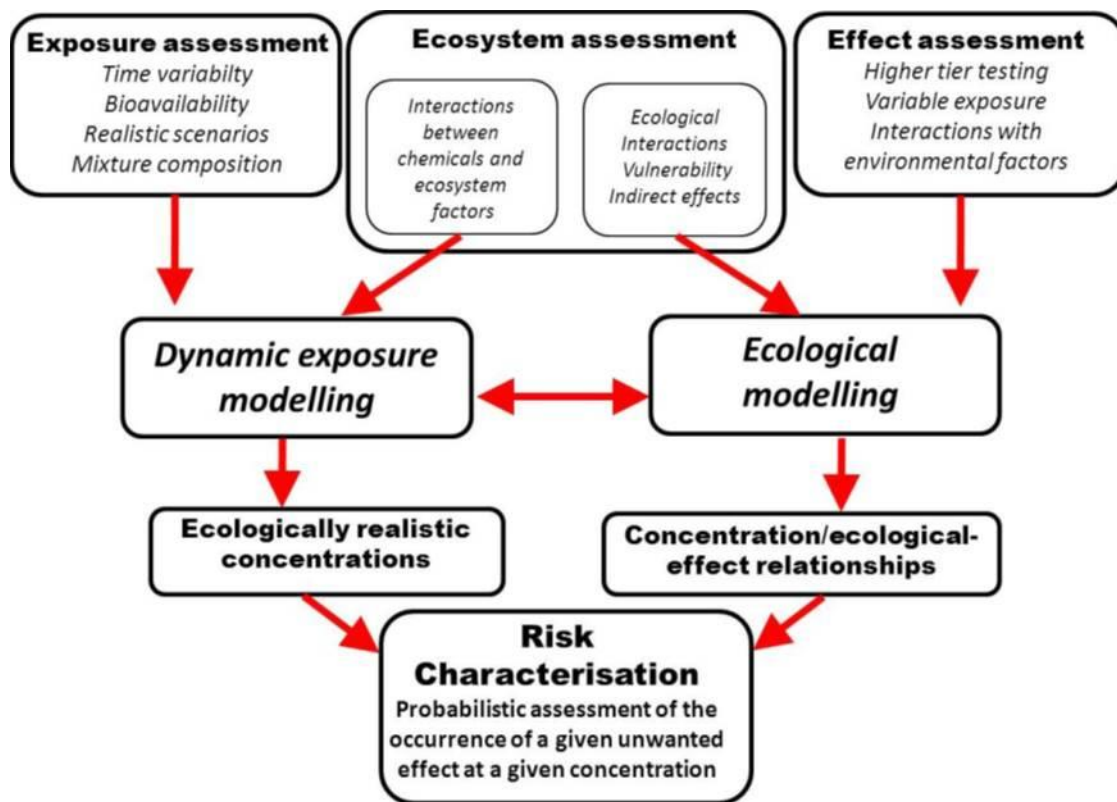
Exposure assessment
Time variabilty
Bioavailability
Realistic scenarios
Mixture composition

Ecosystem assessment

Interactions between chemicals and ecosystem factors

Ecological Interactions
Vulnerability
Indirect effects

Effect assessment
Higher tier testing
Variable exposure
Interactions with environmental factors

Dynamic exposure modelling

Ecological modelling

Ecologically realistic concentrations

Concentration/ecological-effect relationships

Risk Characterisation
Probabilistic assessment of the occurrence of a given unwanted effect at a given concentration